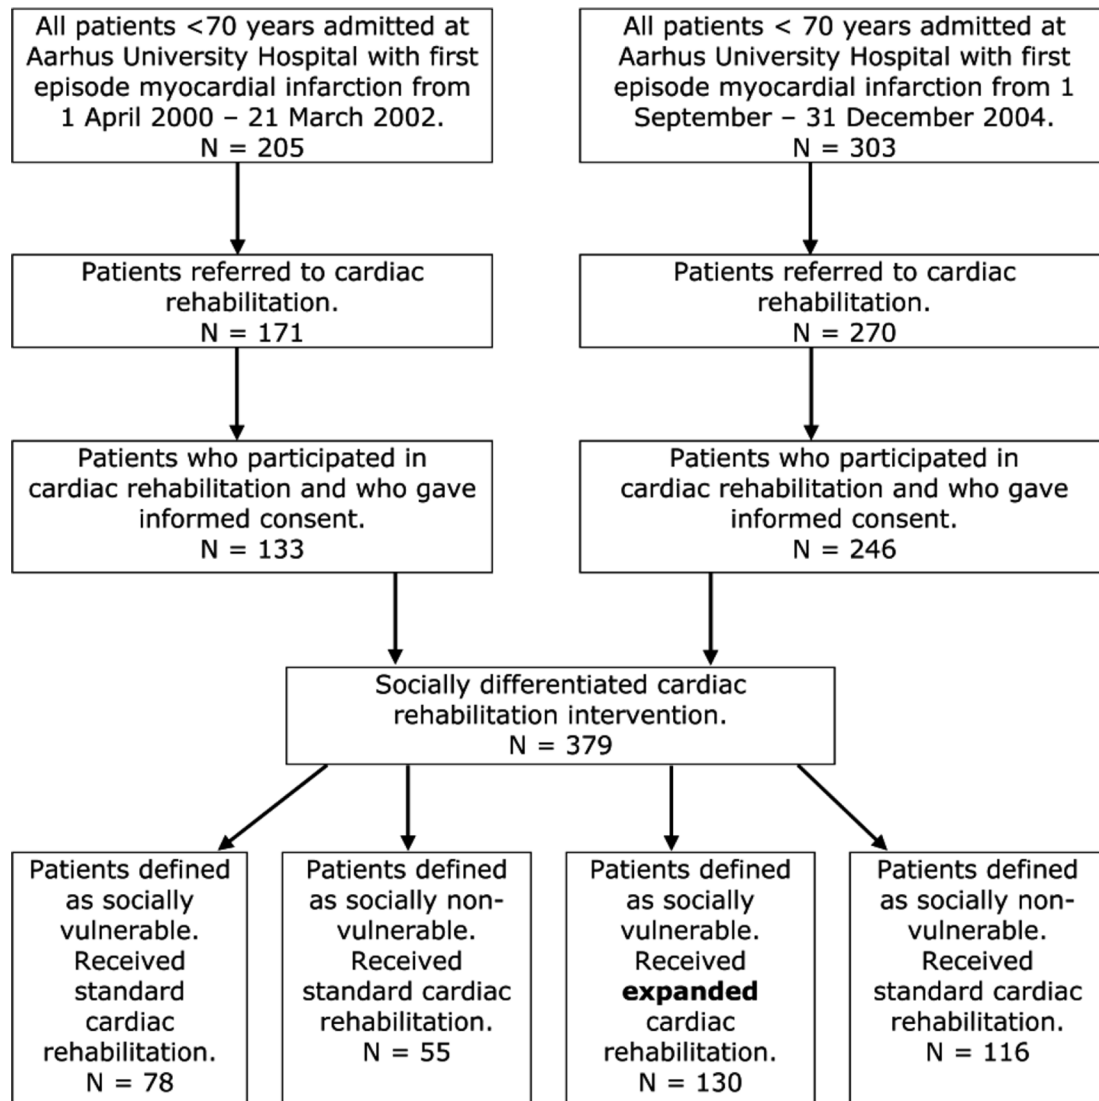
All patients <70 years admitted at Aarhus University Hospital with first episode myocardial infarction from 1 April 2000 – 21 March 2002.
N = 205

All patients < 70 years admitted at Aarhus University Hospital with first episode myocardial infarction from 1 September – 31 December 2004.
N = 303

Patients referred to cardiac rehabilitation.
N = 171

Patients referred to cardiac rehabilitation.
N = 270

Patients who participated in cardiac rehabilitation and who gave informed consent.
N = 133

Patients who participated in cardiac rehabilitation and who gave informed consent.
N = 246

Socially differentiated cardiac rehabilitation intervention.
N = 379

Patients defined as socially vulnerable. Received standard cardiac rehabilitation.
N = 78

Patients defined as socially non-vulnerable. Received standard cardiac rehabilitation.
N = 55

Patients defined as socially vulnerable. Received **expanded** cardiac rehabilitation.
N = 130

Patients defined as socially non-vulnerable. Received standard cardiac rehabilitation.
N = 116